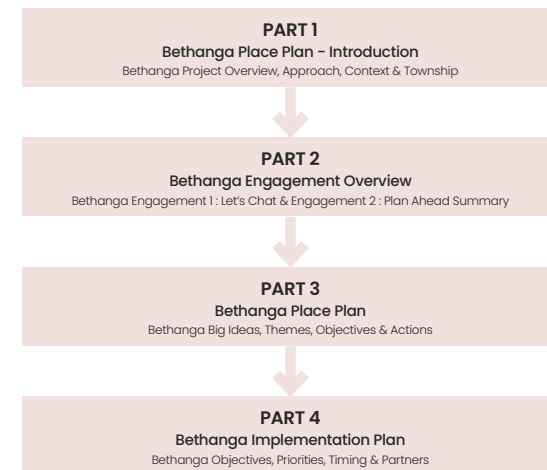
PART 1
Bethanga Place Plan - Introduction
Bethanga Project Overview, Approach, Context & Township

PART 2
Bethanga Engagement Overview
Bethanga Engagement 1 : Let's Chat & Engagement 2 : Plan Ahead Summary

PART 3
Bethanga Place Plan
Bethanga Big Ideas, Themes, Objectives & Actions

PART 4
Bethanga Implementation Plan
Bethanga Objectives, Priorities, Timing & Partners